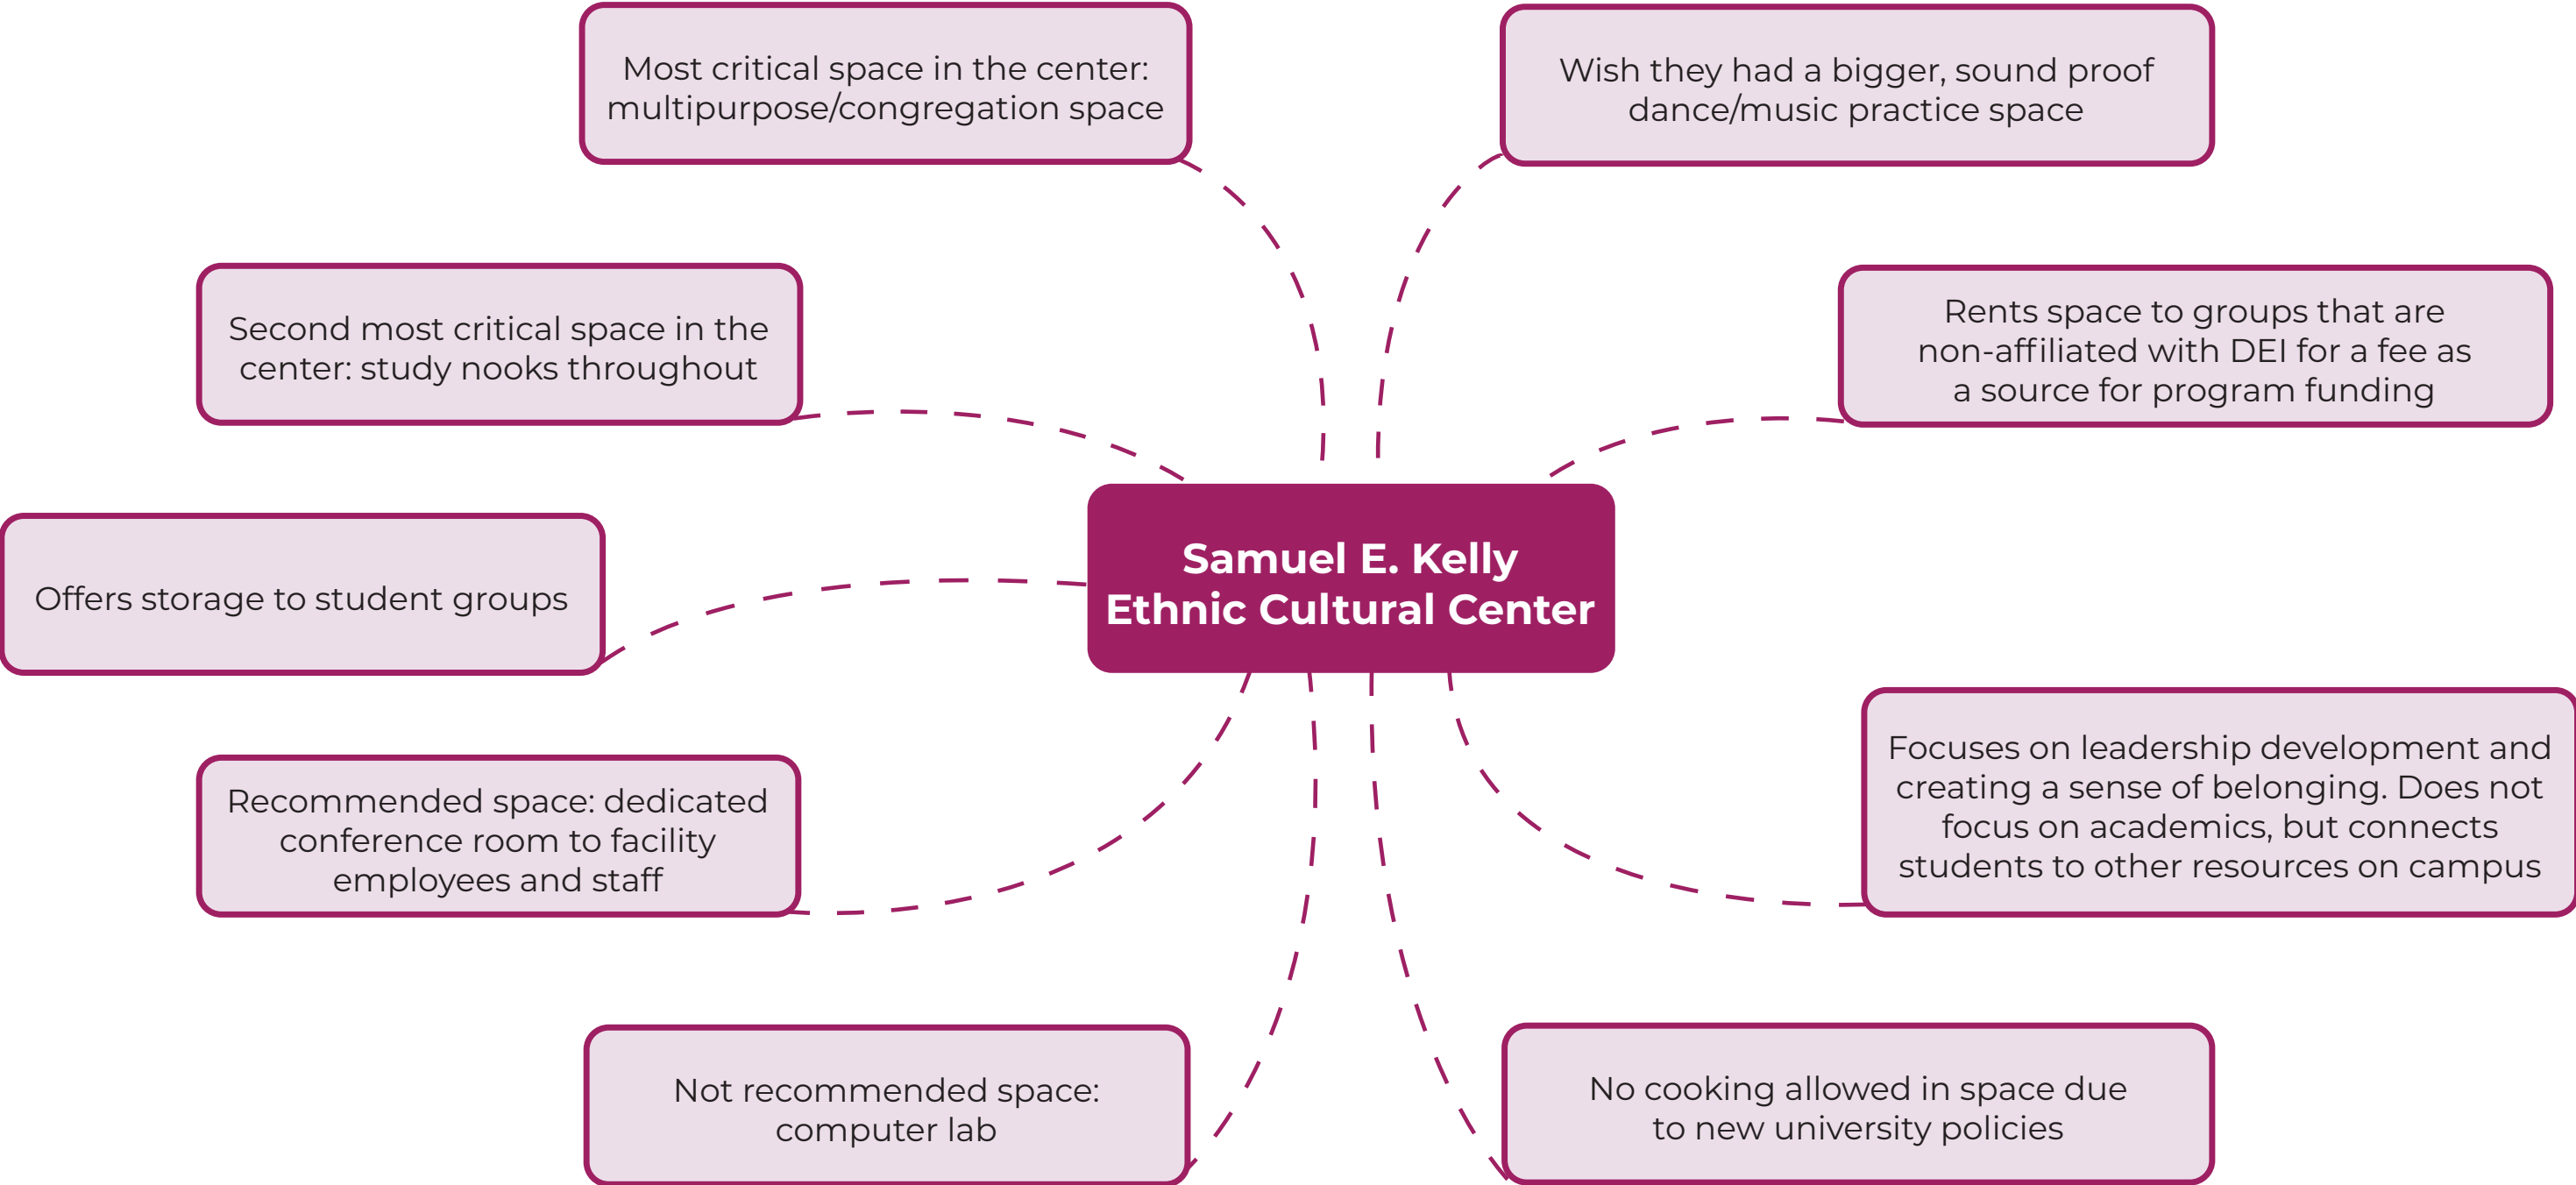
Samuel E. Kelly Ethnic Cultural Center

Most critical space in the center: multipurpose/congregation space

Wish they had a bigger, sound proof dance/music practice space

Second most critical space in the center: study nooks throughout

Rents space to groups that are non-affiliated with DEI for a fee as a source for program funding

Offers storage to student groups

Recommended space: dedicated conference room to facility employees and staff

Focuses on leadership development and creating a sense of belonging. Does not focus on academics, but connects students to other resources on campus

Not recommended space: computer lab

No cooking allowed in space due to new university policies